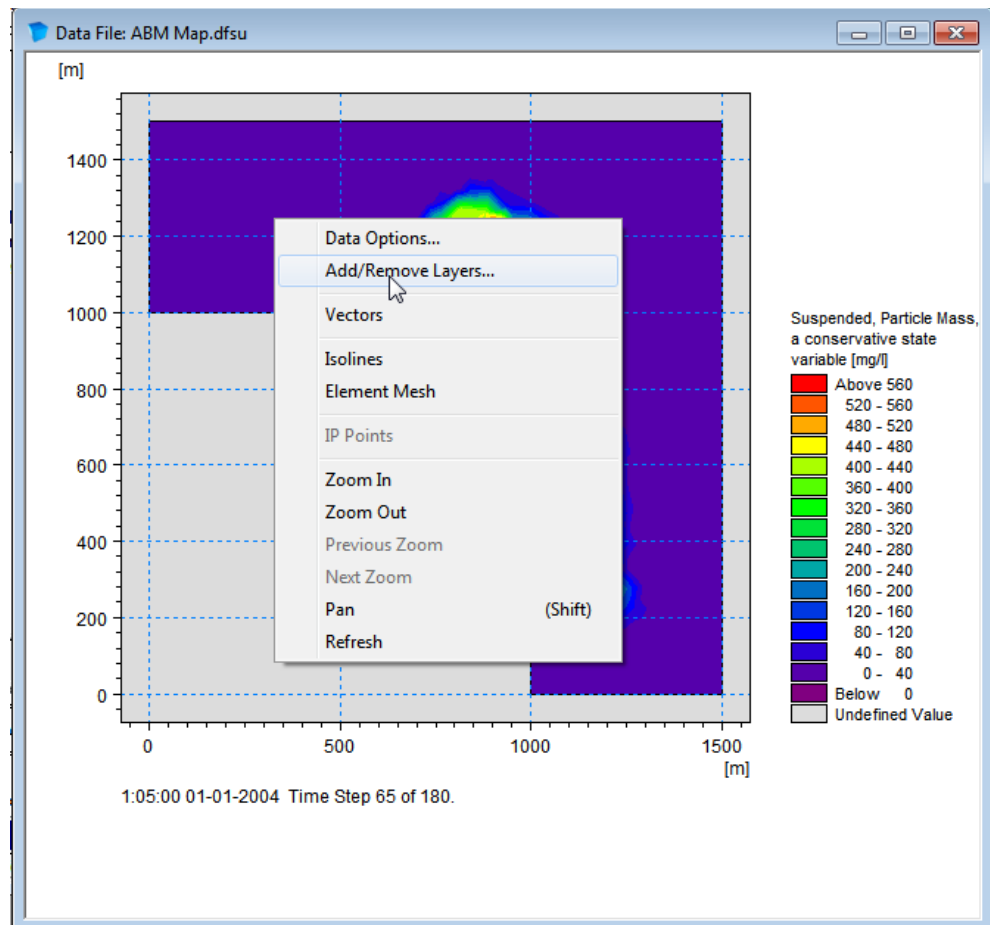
Data File: ABM Map.dfsu

[m]

1400
1200
1000
800
600
400
200
0

0
500
1000
1500
[m]

Data Options...
Add/Remove Layers...
Vectors
Isolines
Element Mesh
IP Points
Zoom In
Zoom Out
Previous Zoom
Next Zoom
Pan (Shift)
Refresh

Suspended, Particle Mass, a conservative state variable [mg/l]

Above 560
520 - 560
480 - 520
440 - 480
400 - 440
360 - 400
320 - 360
280 - 320
240 - 280
200 - 240
160 - 200
120 - 160
80 - 120
40 - 80
0 - 40
Below 0
Undefined Value

1:05:00 01-01-2004 Time Step 65 of 180.